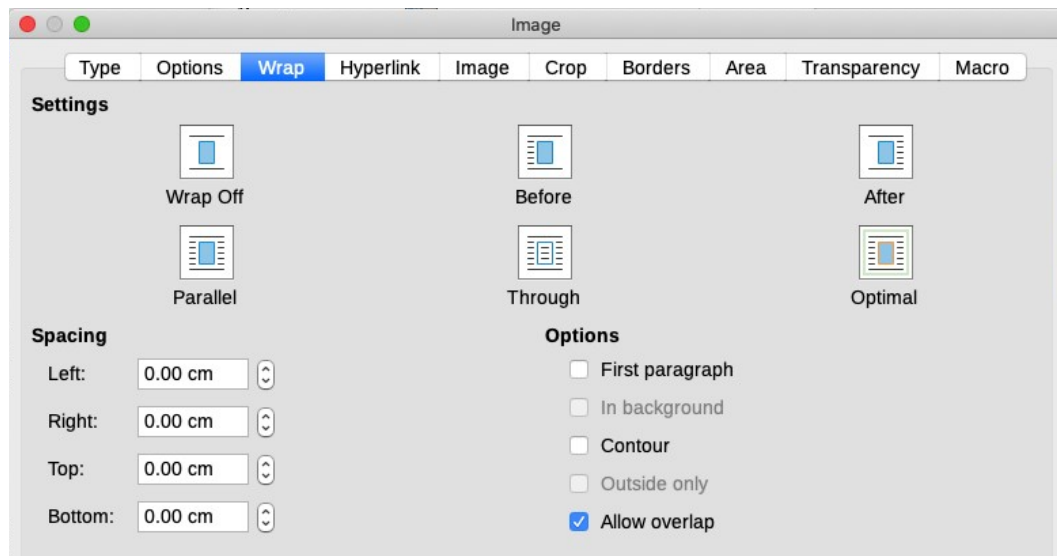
Image

Type | Options | Wrap | Hyperlink | Image | Crop | Borders | Area | Transparency | Macro

Settings

Wrap Off

Before

After

Parallel

Through

Optimal

Spacing

Left: 0.00 cm

Right: 0.00 cm

Top: 0.00 cm

Bottom: 0.00 cm

Options

First paragraph

In background

Contour

Outside only

Allow overlap